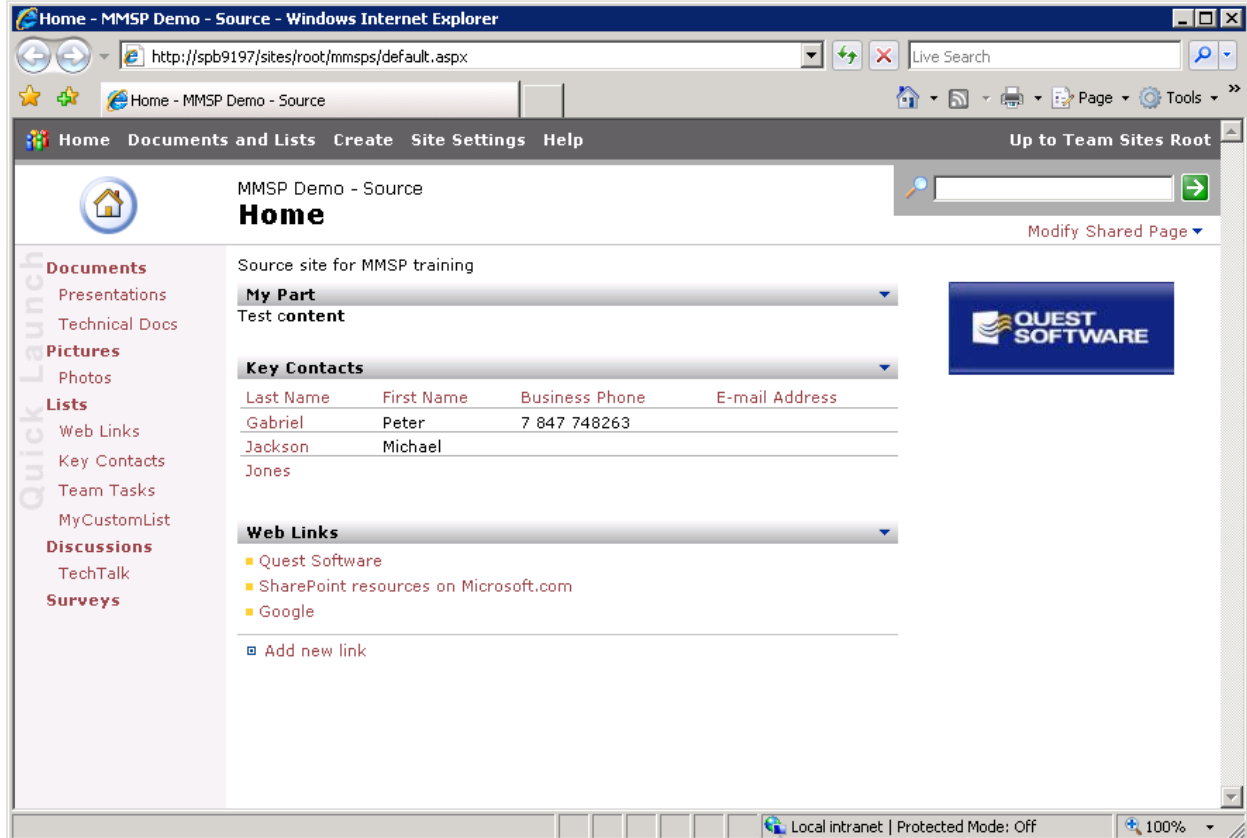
Home - MMSP Demo - Source - Windows Internet Explorer

http://spb9197/sites/root/mmsps/default.aspx

Live Search

Home - MMSP Demo - Source

Page Tools

Home Documents and Lists Create Site Settings Help Up to Team Sites Root

MMSP Demo - Source
Home

Modify Shared Page

Quick Launch

Documents
Presentations
Technical Docs
Pictures
Photos
Lists
Web Links
Key Contacts
Team Tasks
MyCustomList
Discussions
TechTalk
Surveys

Source site for MMSP training

My Part

Test content

Key Contacts

| Last Name | First Name | Business Phone | E-mail Address |
|---|---|---|---|
| Gabriel | Peter | 7 847 748263 | |
| Jackson | Michael | | |
| Jones | | | |

Web Links

Quest Software
SharePoint resources on Microsoft.com
Google

Add new link

QUEST SOFTWARE

Local intranet | Protected Mode: Off

100%